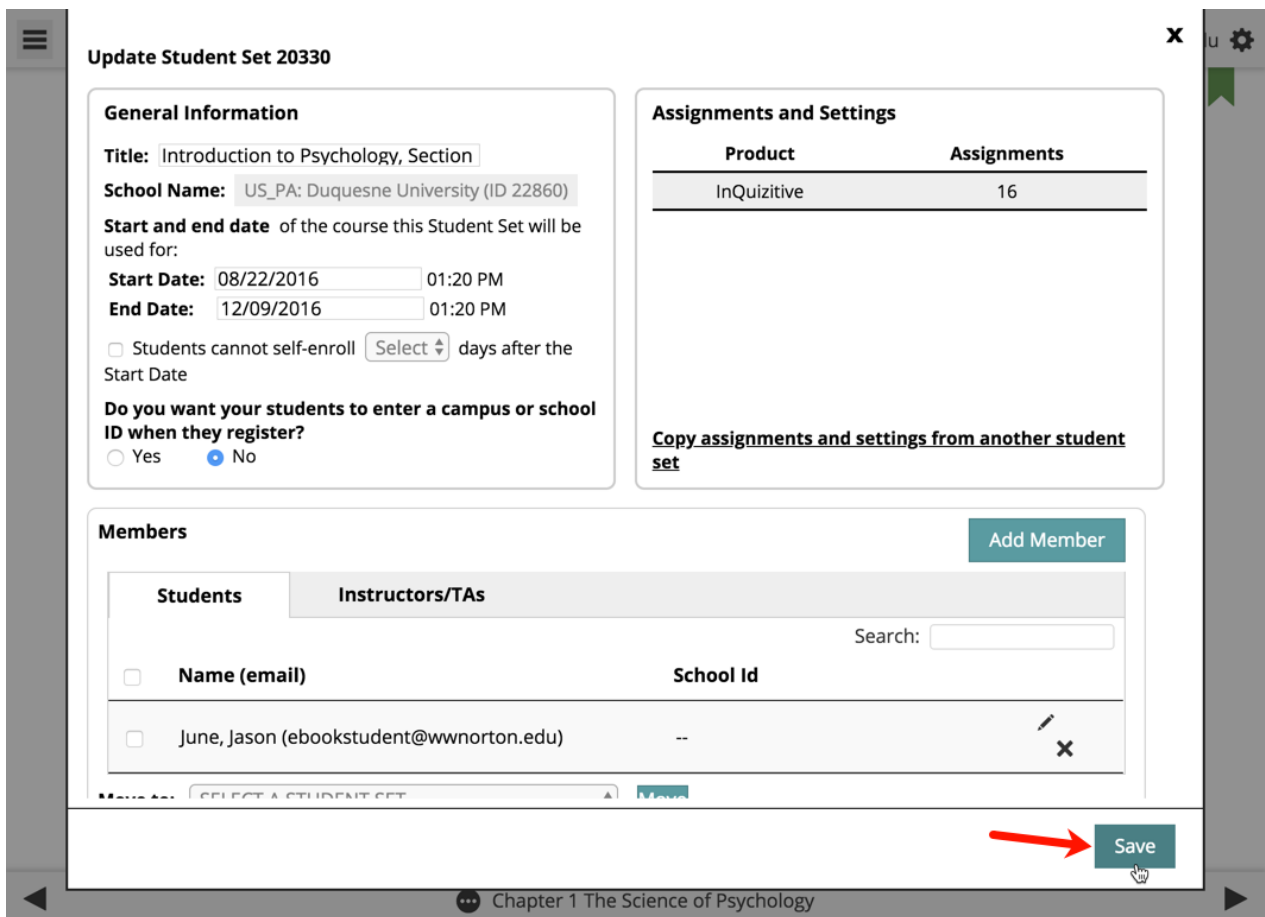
u

Update Student Set 20330

×

General Information

Title: Introduction to Psychology, Section

School Name: US_PA: Duquesne University (ID 22860)

Start and end date of the course this Student Set will be used for:

Start Date: 08/22/2016 01:20 PM

End Date: 12/09/2016 01:20 PM

Students cannot self-enroll Select days after the Start Date

Do you want your students to enter a campus or school ID when they register?

Yes No

Assignments and Settings

| Product | Assignments |
|---|---|
| InQuizitive | 16 |

Copy assignments and settings from another student set

Members

Add Member

Students Instructors/TAs

Search:

| | Name (email) | School Id |
|---|---|---|
| | June, Jason (ebookstudent@wwnorton.edu) | -- |

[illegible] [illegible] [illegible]

Save

Chapter 1 The Science of Psychology